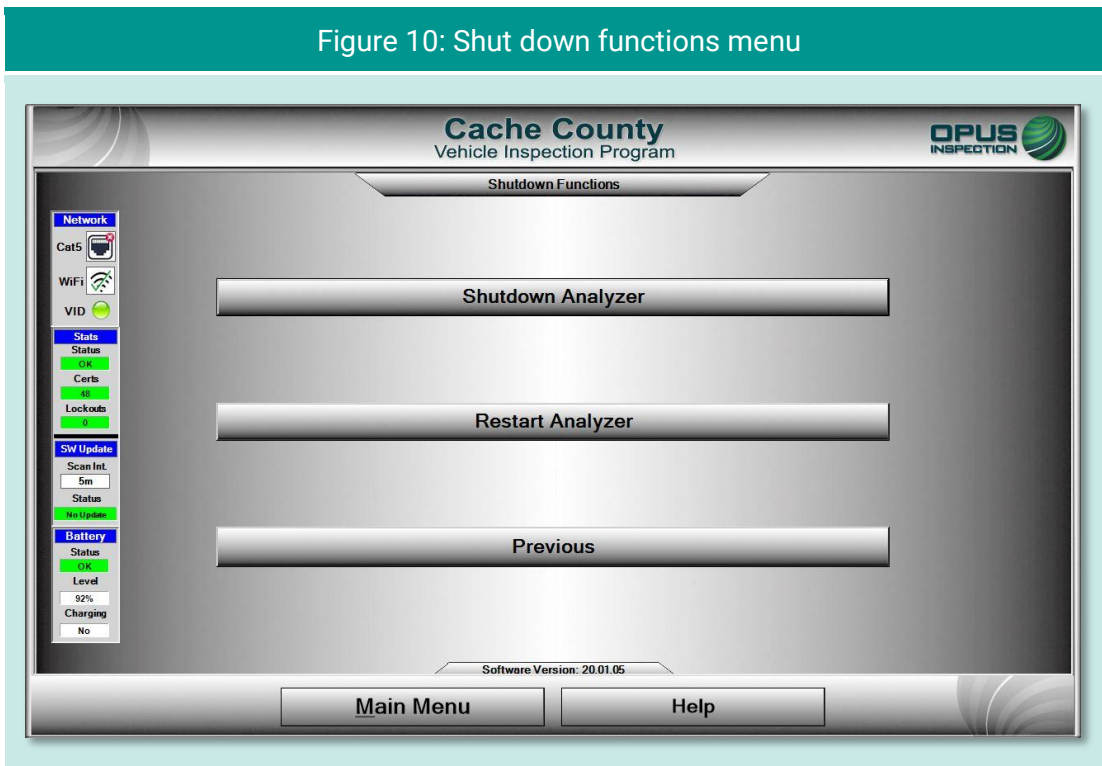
Figure 10: Shut down functions menu

Cache County
Vehicle Inspection Program

OPUS
INSPECTION

Shutdown Functions

Network
Cat5
WiFi
VID

Stats
Status
OK
Certs
48
Lockouts
0

SW Update
Scan Int.
5m
Status
No Update

Battery
Status
OK
Level
92%
Charging
No

Shutdown Analyzer

Restart Analyzer

Previous

Software Version: 20.01.05

Main Menu

Help